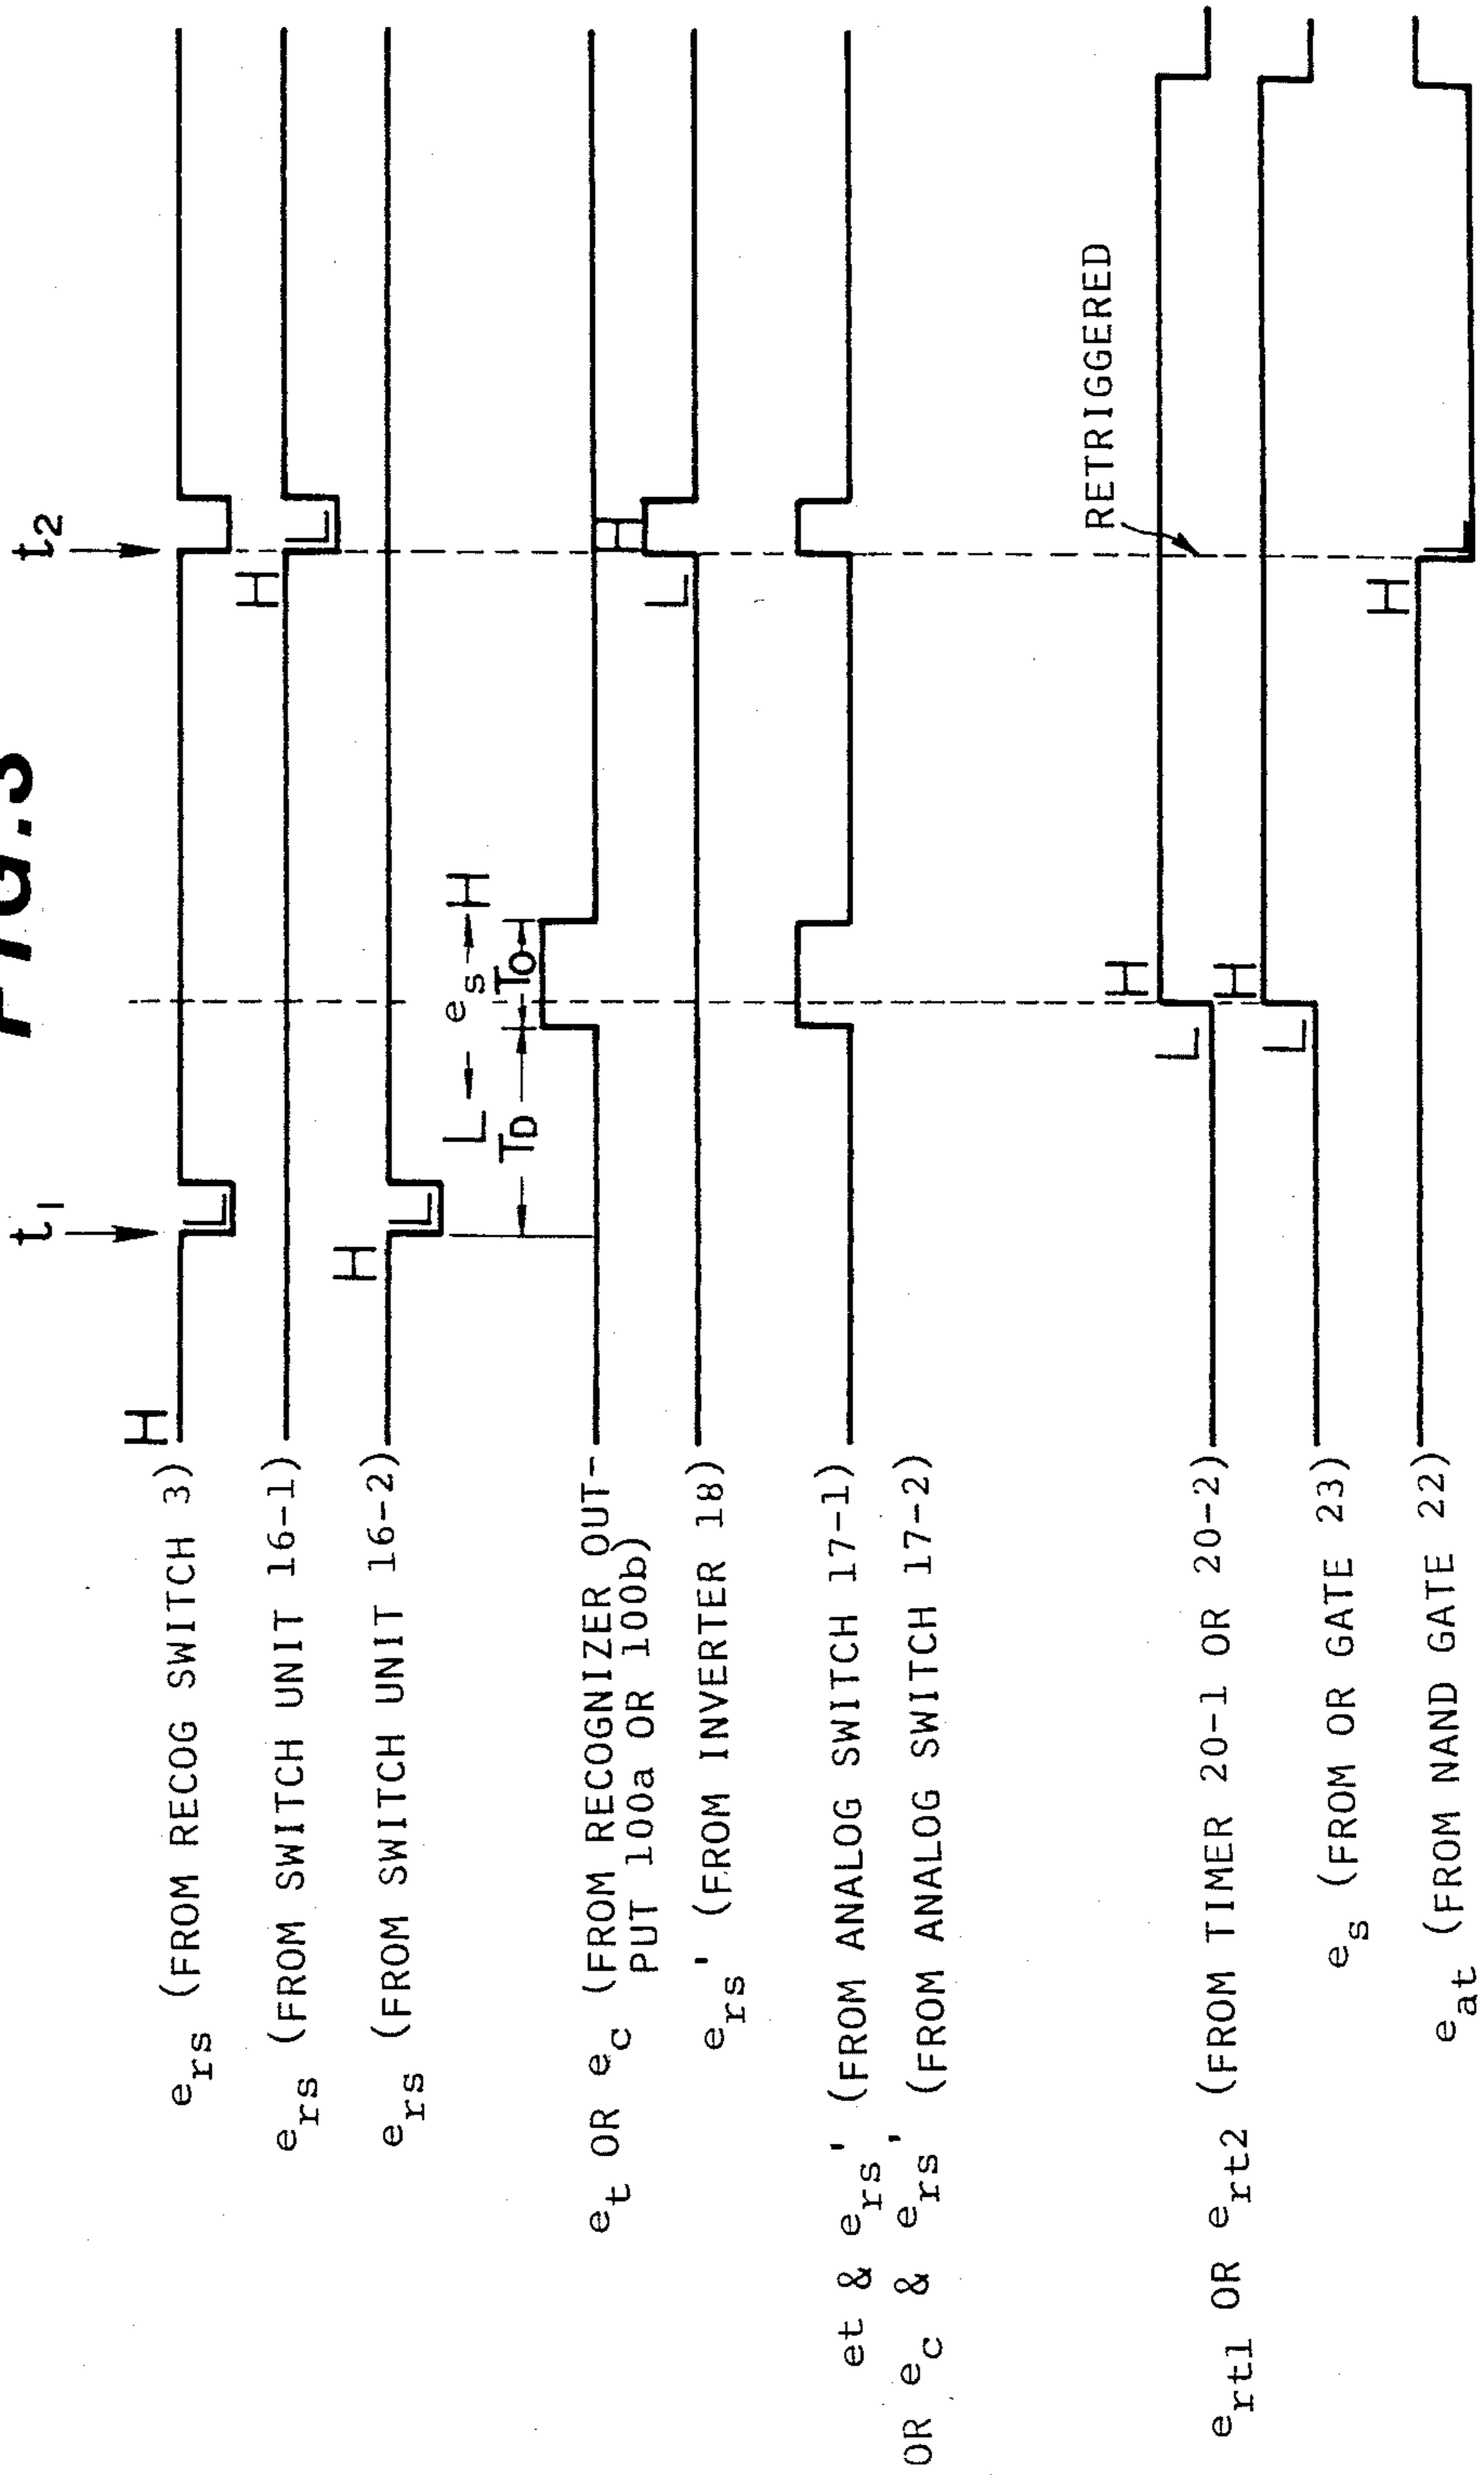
FIG.3

$t_1$

$t_2$

$e_{rs}$ (FROM RECOG SWITCH 3)

H

L

$e_{rs}$ (FROM SWITCH UNIT 16-1)

H

L

$e_{rs}$ (FROM SWITCH UNIT 16-2)

H

L

$e_t$ OR $e_c$ (FROM RECOGNIZER OUTPUT 100a OR 100b)

L

$T_D$

$e_s$

$T_O$

H

H

$e_{rs}'$ (FROM INVERTER 18)

L

et & $e_{rs}'$ (FROM ANALOG SWITCH 17-1)
OR $e_c$ & $e_{rs}'$ (FROM ANALOG SWITCH 17-2)

$e_{rt1}$ OR $e_{rt2}$ (FROM TIMER 20-1 OR 20-2)

L

H

RETRIGGERED

$e_s$ (FROM OR GATE 23)

L

H

$e_{at}$ (FROM NAND GATE 22)

H